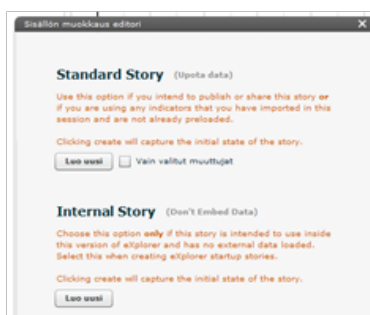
Sisällön muokkaus editori

Standard Story (Upota data)

Use this option if you intend to publish or share this story or if you are using any indicators that you have imported in this session and are not already preloaded.

Clicking create will capture the initial state of the story.

Luo uusi

Vain valitut muuttujat

Internal Story (Don't Embed Data)

Choose this option only if this story is intended to use inside this version of eXplorer and has no external data loaded. Select this when creating eXplorer startup stories.

Clicking create will capture the initial state of the story.

Luo uusi